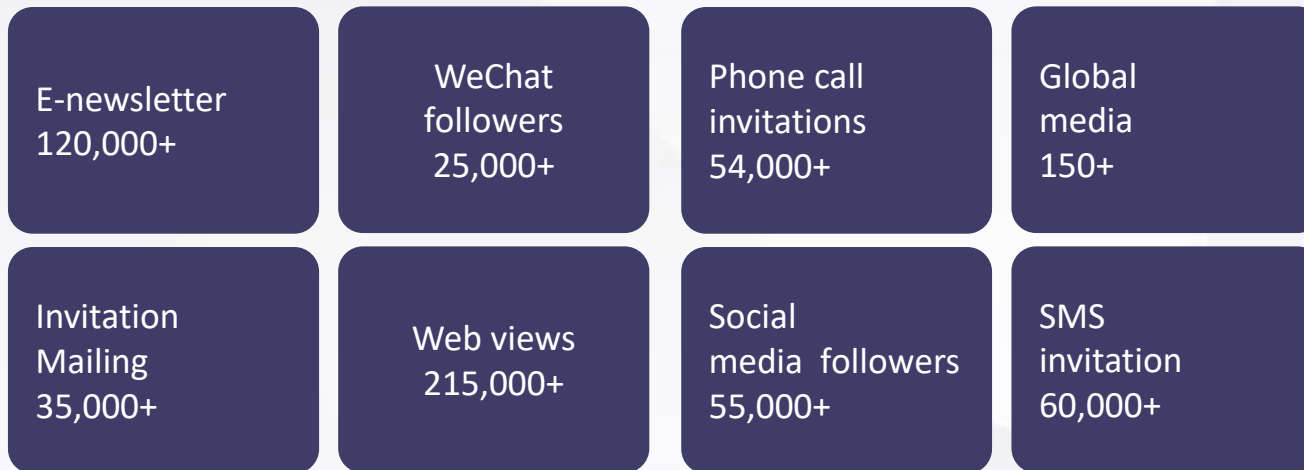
E-newsletter
120,000+

WeChat
followers
25,000+

Phone call
invitations
54,000+

Global
media
150+

Invitation
Mailing
35,000+

Web views
215,000+

Social
media followers
55,000+

SMS
invitation
60,000+